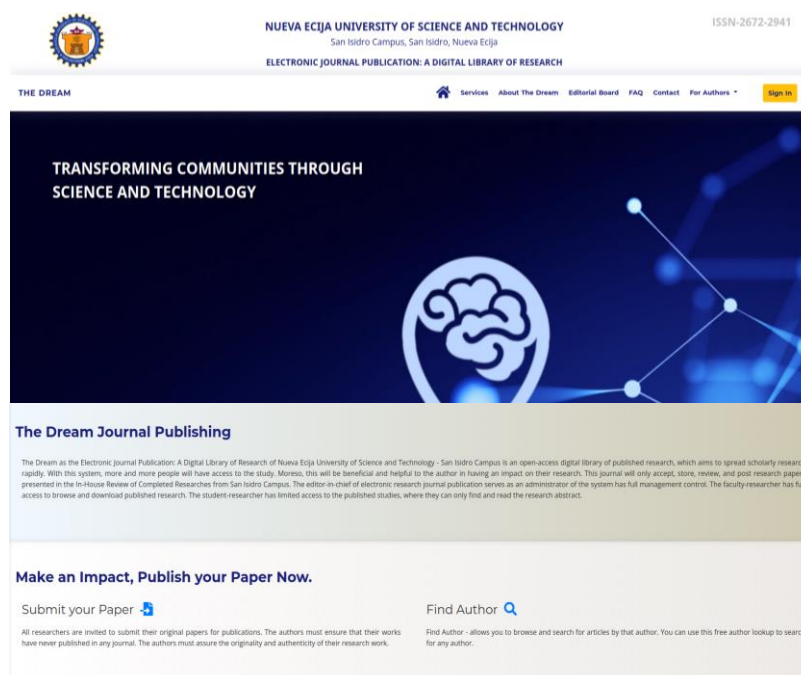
NUEVA ECIJA UNIVERSITY OF SCIENCE AND TECHNOLOGY
San Isidro Campus, San Isidro, Nueva Ecija
ELECTRONIC JOURNAL PUBLICATION: A DIGITAL LIBRARY OF RESEARCH

ISSN-2672-2941

THE DREAM

Services About The Dream Editorial Board FAQ Contact For Authors Sign In

TRANSFORMING COMMUNITIES THROUGH SCIENCE AND TECHNOLOGY

The Dream Journal Publishing

The Dream as the Electronic Journal Publication: A Digital Library of Research of Nueva Ecija University of Science and Technology - San Isidro Campus is an open-access digital library of published research, which aims to spread scholarly research rapidly. With this system, more and more people will have access to the study. Moreso, this will be beneficial and helpful to the author in having an impact on their research. This journal will only accept, store, review, and post research papers presented in the In-House Review of Completed Researches from San Isidro Campus. The editor-in-chief of electronic research journal publication serves as an administrator of the system has full management control. The faculty-researcher has full access to browse and download published research. The student-researcher has limited access to the published studies, where they can only find and read the research abstract.

Make an Impact, Publish your Paper Now.

Submit your Paper

All researchers are invited to submit their original papers for publications. The authors must ensure that their works have never published in any journal. The authors must assure the originality and authenticity of their research work.

Find Author

Find Author - allows you to browse and search for articles by that author. You can use this free author lookup to search for any author.